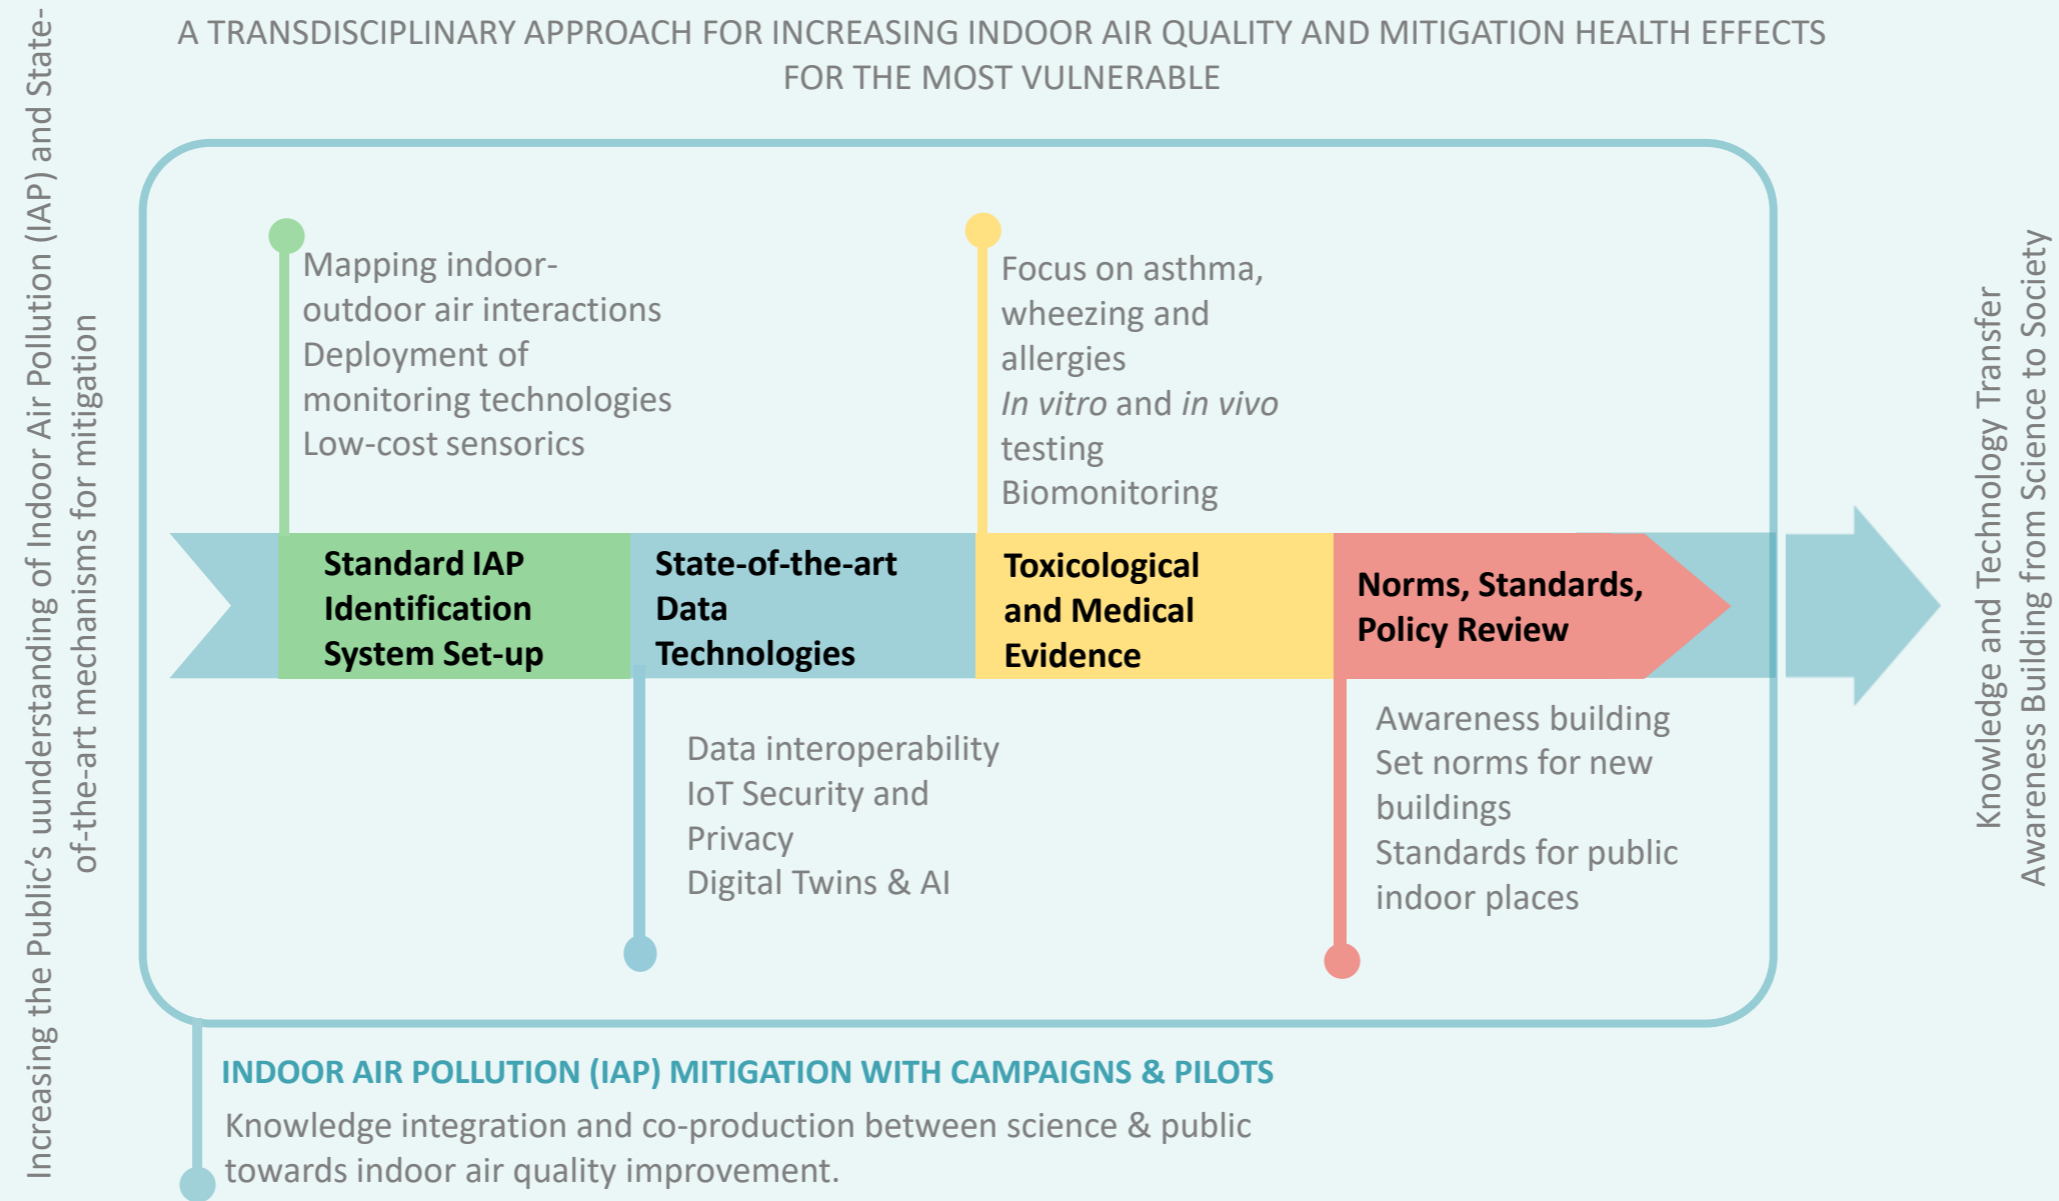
A TRANSDISCIPLINARY APPROACH FOR INCREASING INDOOR AIR QUALITY AND MITIGATION HEALTH EFFECTS FOR THE MOST VULNERABLE

Increasing the Public's uunderstanding of Indoor Air Pollution (IAP) and State-of-the-art mechanisms for mitigation

Mapping indoor-outdoor air interactions
Deployment of monitoring technologies
Low-cost sensorics

Focus on asthma, wheezing and allergies
*In vitro* and *in vivo* testing
Biomonitoring

Standard IAP Identification System Set-up

State-of-the-art Data Technologies

Toxicological and Medical Evidence

Norms, Standards, Policy Review

Data interoperability
IoT Security and Privacy
Digital Twins & AI

Awareness building
Set norms for new buildings
Standards for public indoor places

Knowledge and Technology Transfer
Awareness Building from Science to Society

INDOOR AIR POLLUTION (IAP) MITIGATION WITH CAMPAIGNS & PILOTS

Knowledge integration and co-production between science & public towards indoor air quality improvement.